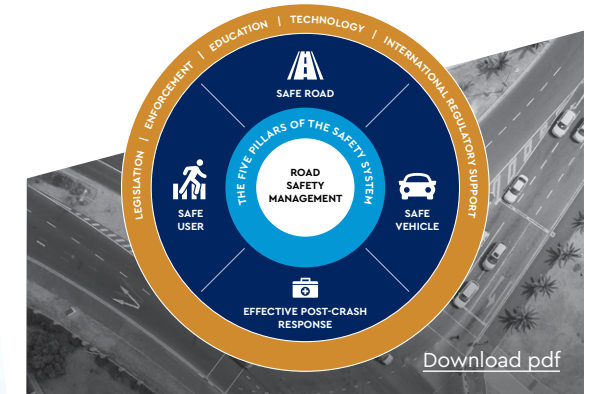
LEGISLATION | ENFORCEMENT | EDUCATION | TECHNOLOGY | INTERNATIONAL REGULATORY SUPPORT

SAFE ROAD

THE FIVE PILLARS OF THE SAFETY SYSTEM

SAFE USER

ROAD SAFETY MANAGEMENT

SAFE VEHICLE

EFFECTIVE POST-CRASH RESPONSE

Download pdf